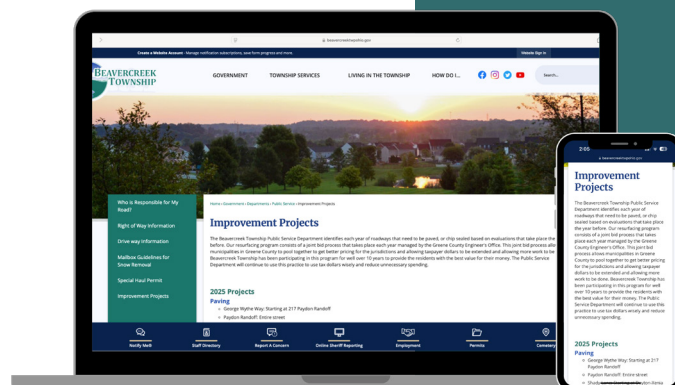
beavercreekohio.gov

Create a Website Account - Manage notification subscriptions, save form progress and more.

Website Sign In

BEAVERCREEK TOWNSHIP

GOVERNMENT

TOWNSHIP SERVICES

LIVING IN THE TOWNSHIP

HOW DO I...

Search...

Who is Responsible for My Road?

Right of Way Information

Drive way Information

Mailbox Guidelines for Snow Removal

Special Haul Permit

Improvement Projects

Home › Government › Departments › Public Service › Improvement Projects

Improvement Projects

The Beavercreek Township Public Service Department identifies each year of roadways that need to be paved, or chip sealed based on evaluations that take place the year before. Our resurfacing program consists of a joint bid process that takes place each year managed by the Greene County Engineer's Office. This joint bid process allows municipalities in Greene County to pool together to get better pricing for the jurisdictions and allowing taxpayer dollars to be extended and allowing more work to be done. Beavercreek Township has been participating in this program for well over 10 years to provide the residents with the best value for their money. The Public Service Department will continue to use this practice to use tax dollars wisely and reduce unnecessary spending.

2025 Projects

Paving

George Wythe Way: Starting at 217 Paydon Randoff

Paydon Randoff: Entire street

Notify Me®

Staff Directory

Report A Concern

Online Sheriff Reporting

Employment

Permits

Cemetery

2:05

beavercreekohio.gov

Improvement Projects

The Beavercreek Township Public Service Department identifies each year of roadways that need to be paved, or chip sealed based on evaluations that take place the year before. Our resurfacing program consists of a joint bid process that takes place each year managed by the Greene County Engineer's Office. This joint bid process allows municipalities in Greene County to pool together to get better pricing for the jurisdictions and allowing taxpayer dollars to be extended and allowing more work to be done. Beavercreek Township has been participating in this program for well over 10 years to provide the residents with the best value for their money. The Public Service Department will continue to use this practice to use tax dollars wisely and reduce unnecessary spending.

2025 Projects

Paving

George Wythe Way: Starting at 217 Paydon Randoff

Paydon Randoff: Entire street

Shady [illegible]